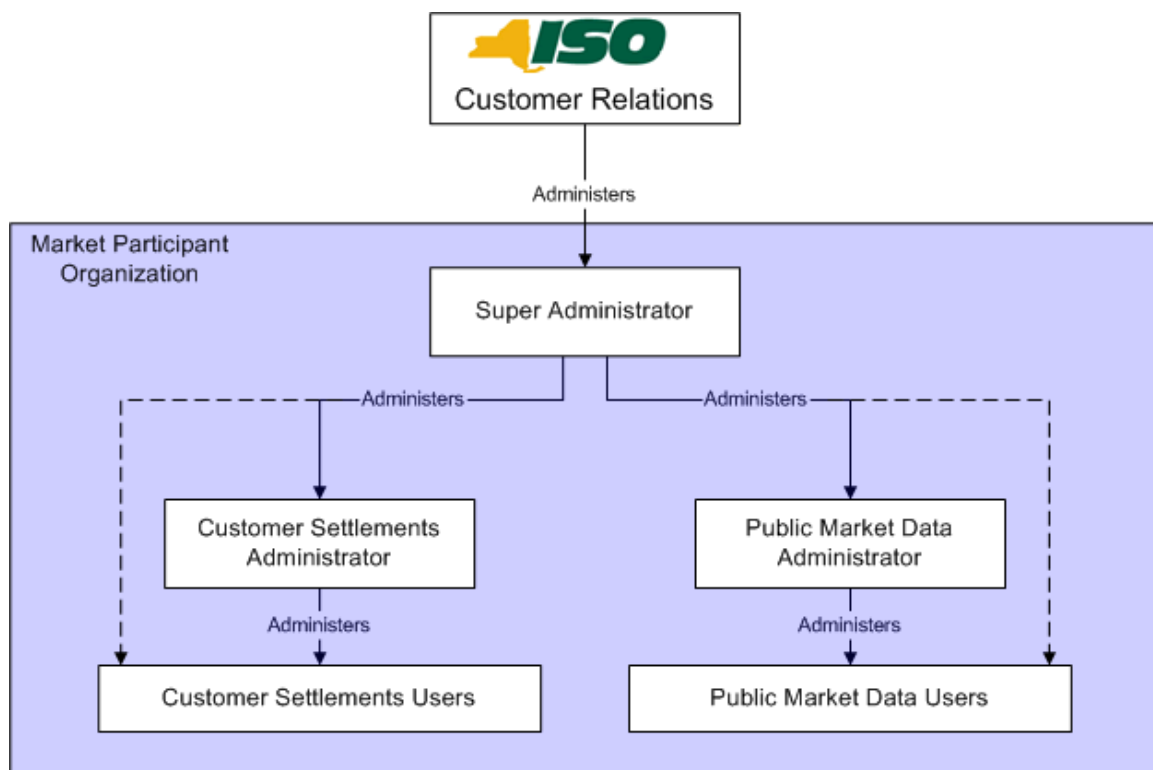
ISO
Customer Relations

Administers

Market Participant Organization

Super Administrator

Administers

Administers

Customer Settlements Administrator

Public Market Data Administrator

Administers

Administers

Customer Settlements Users

Public Market Data Users